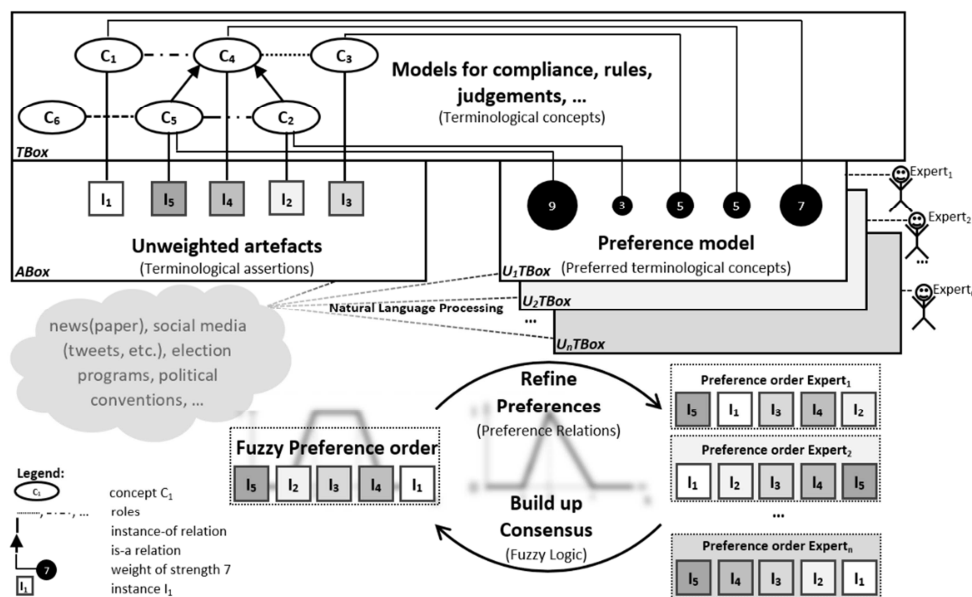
$C_1$ $C_4$ $C_3$

Models for compliance, rules, judgements, ...
(Terminological concepts)

$C_6$ $C_5$ $C_2$

TBox

$I_1$ $I_5$ $I_4$ $I_2$ $I_3$

9 3 5 5 7

Expert$_1$

Expert$_2$

...

Expert$_n$

Unweighted artefacts
(Terminological assertions)

ABox

Preference model
(Preferred terminological concepts)

$U_1$TBox

$U_2$TBox

Natural Language Processing

...

$U_n$TBox

news(paper), social media (tweets, etc.), election programs, political conventions, ...

Refine Preferences
(Preference Relations)

Preference order Expert$_1$

$I_5$ $I_1$ $I_3$ $I_4$ $I_2$

Preference order Expert$_2$

$I_1$ $I_2$ $I_3$ $I_4$ $I_5$

...

Fuzzy Preference order

$I_5$ $I_2$ $I_3$ $I_4$ $I_1$

Build up Consensus
(Fuzzy Logic)

Preference order Expert$_n$

$I_5$ $I_4$ $I_3$ $I_2$ $I_1$

Legend:

$C_1$ concept $C_1$

roles

instance-of relation

is-a relation

7 weight of strength 7

$I_1$ instance $I_1$